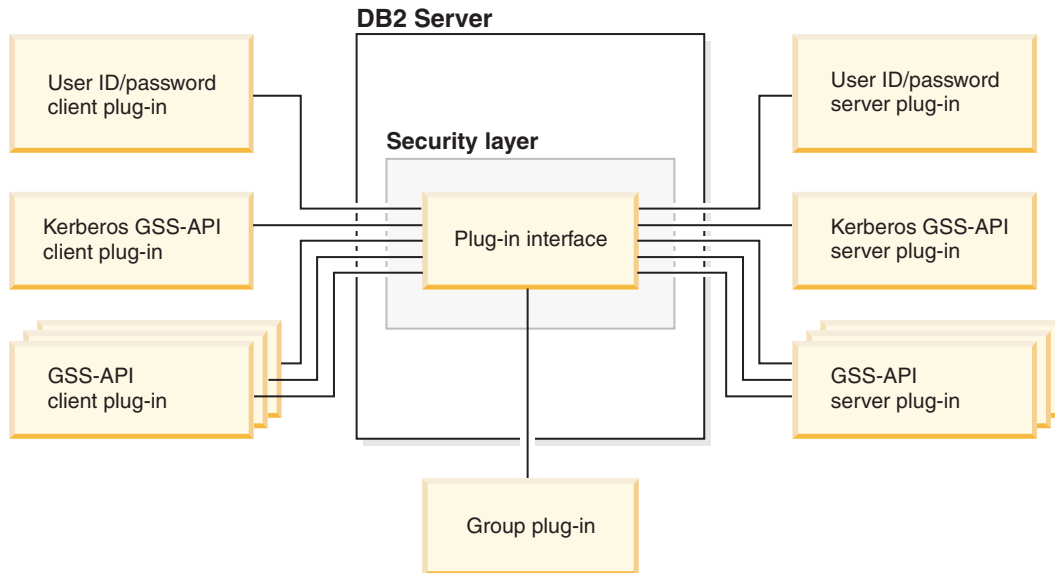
DB2 Server

User ID/password client plug-in

User ID/password server plug-in

Security layer

Kerberos GSS-API client plug-in

Plug-in interface

Kerberos GSS-API server plug-in

GSS-API client plug-in

GSS-API server plug-in

Group plug-in